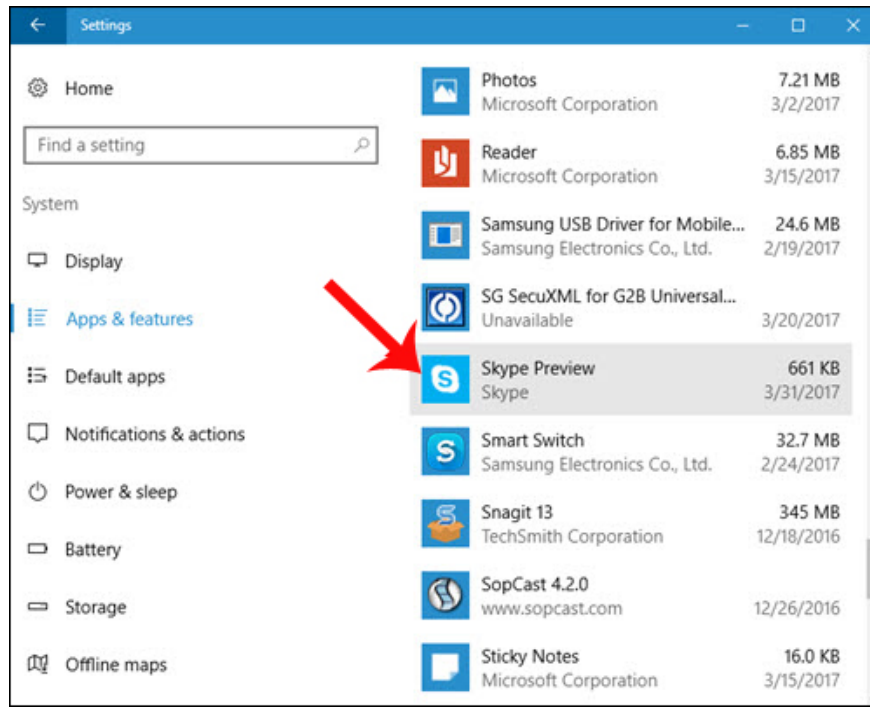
Settings

Home

Find a setting

System

Display

Apps & features

Default apps

Notifications & actions

Power & sleep

Battery

Storage

Offline maps

Photos
Microsoft Corporation
7.21 MB
3/2/2017

Reader
Microsoft Corporation
6.85 MB
3/15/2017

Samsung USB Driver for Mobile...
Samsung Electronics Co., Ltd.
24.6 MB
2/19/2017

SG SecuXML for G2B Universal...
Unavailable
3/20/2017

Skype Preview
Skype
661 KB
3/31/2017

Smart Switch
Samsung Electronics Co., Ltd.
32.7 MB
2/24/2017

Snagit 13
TechSmith Corporation
345 MB
12/18/2016

SopCast 4.2.0
www.sopcast.com
12/26/2016

Sticky Notes
Microsoft Corporation
16.0 KB
3/15/2017